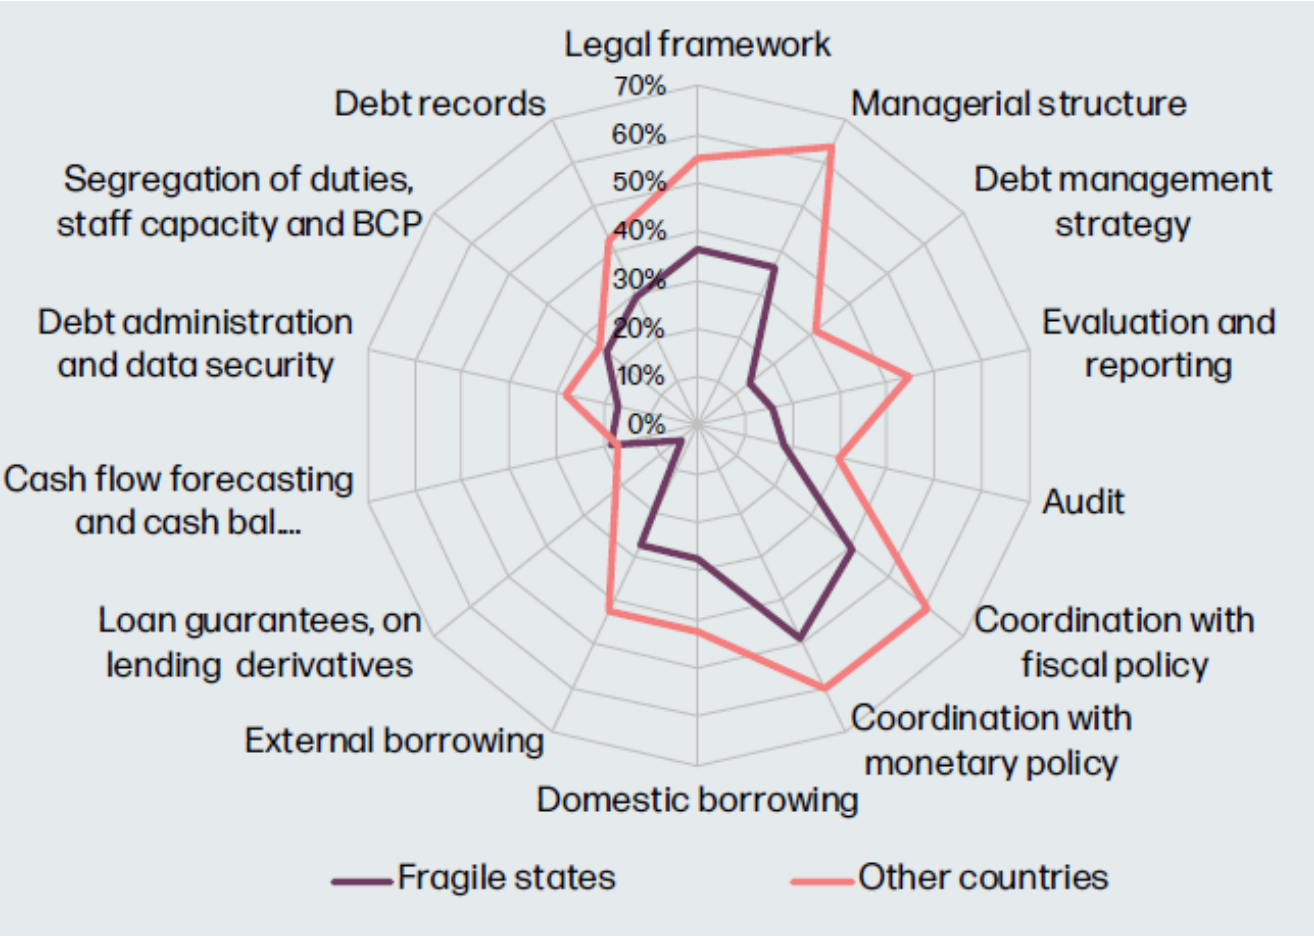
Legal framework
70%
60%
50%
40%
30%
20%
10%
0%
Managerial structure
Debt management strategy
Evaluation and reporting
Audit
Coordination with fiscal policy
Coordination with monetary policy
Domestic borrowing
External borrowing
Loan guarantees, on lending derivatives
Cash flow forecasting and cash bal....
Debt administration and data security
Segregation of duties, staff capacity and BCP
Debt records

Fragile states
Other countries